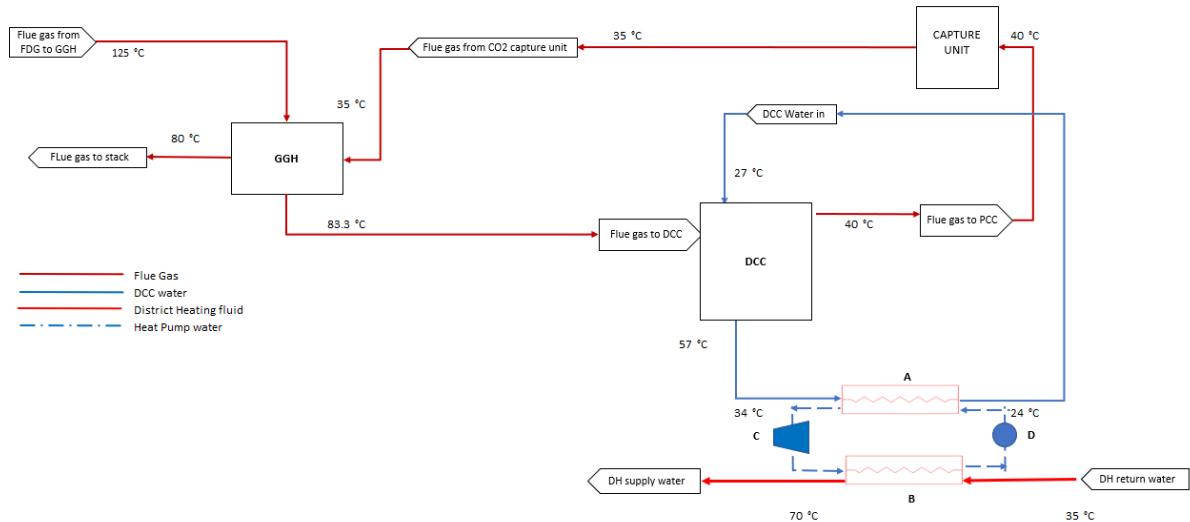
Flue gas from FDG to GGH

125 °C

Flue gas from CO2 capture unit

35 °C

CAPTURE UNIT

40 °C

35 °C

DCC Water in

80 °C

FLue gas to stack

GGH

27 °C

83.3 °C

Flue gas to DCC

40 °C

Flue gas to PCC

DCC

Flue Gas
DCC water
District Heating fluid
Heat Pump water

57 °C

A

34 °C

24 °C

C

D

DH supply water

B

DH return water

70 °C

35 °C